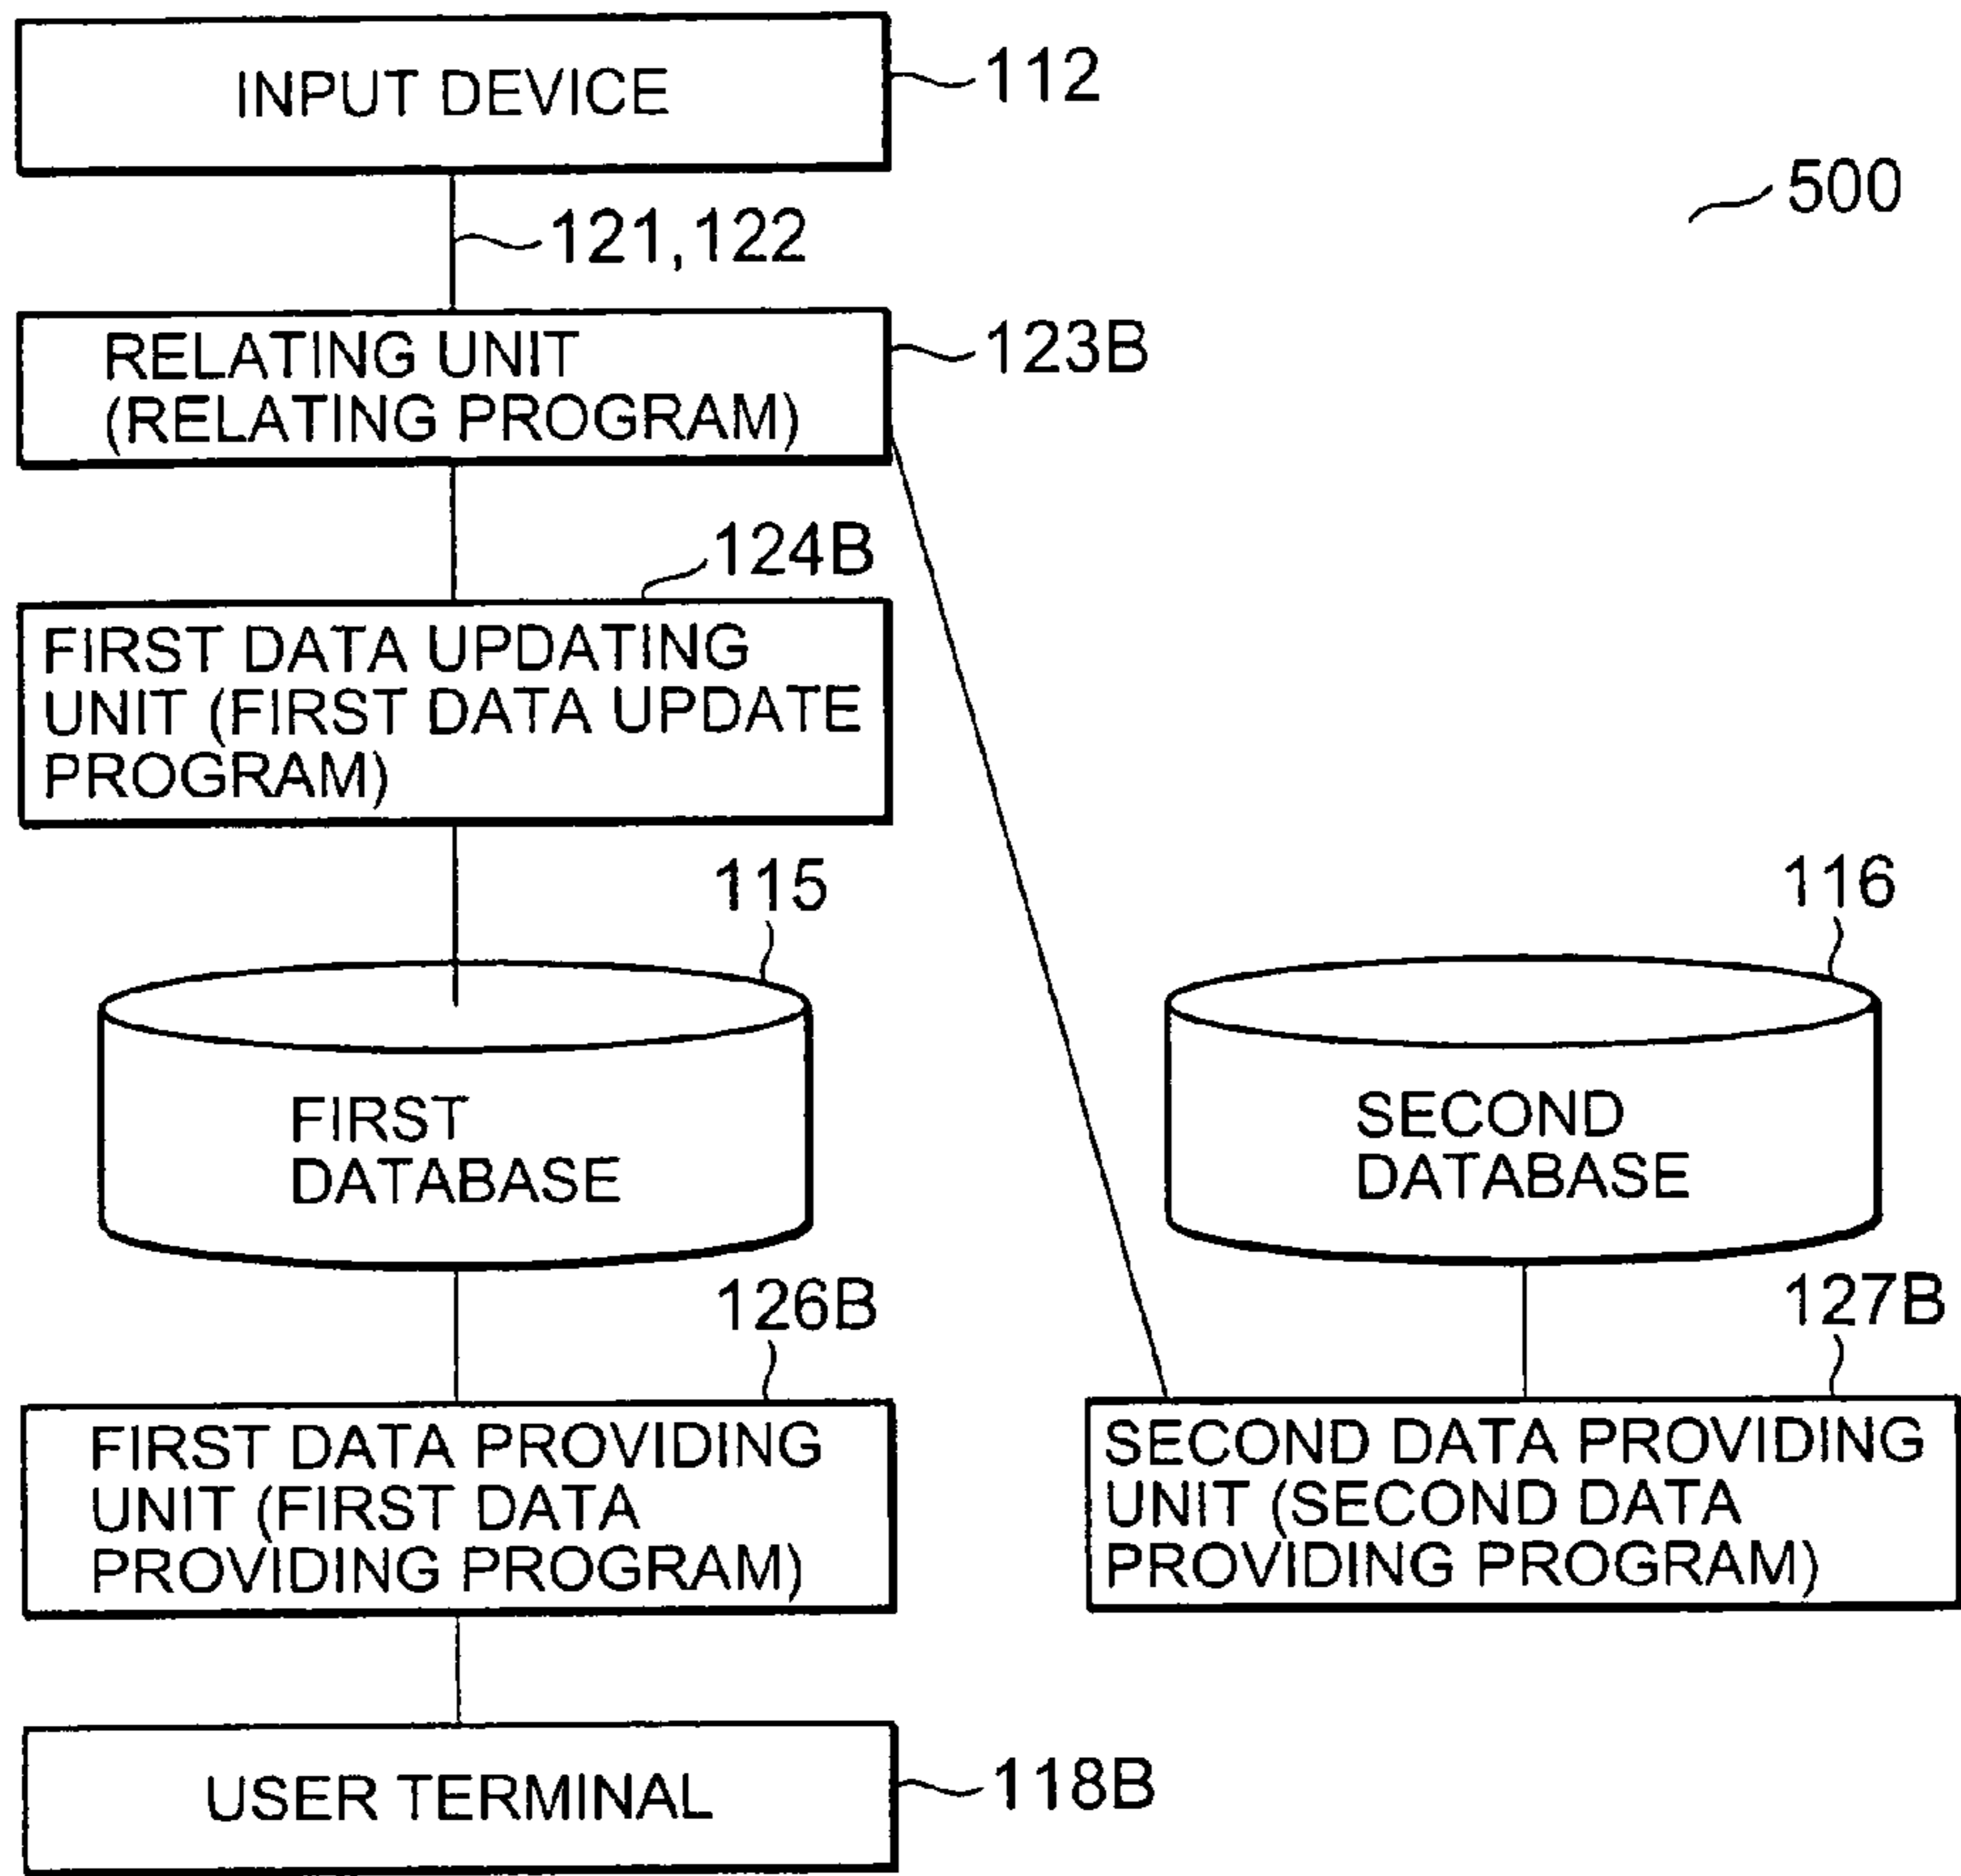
INPUT DEVICE
112
500
121,122
RELATING UNIT (RELATING PROGRAM)
123B
124B
FIRST DATA UPDATING UNIT (FIRST DATA UPDATE PROGRAM)
115
FIRST DATABASE
116
SECOND DATABASE
126B
127B
FIRST DATA PROVIDING UNIT (FIRST DATA PROVIDING PROGRAM)
SECOND DATA PROVIDING UNIT (SECOND DATA PROVIDING PROGRAM)
USER TERMINAL
118B